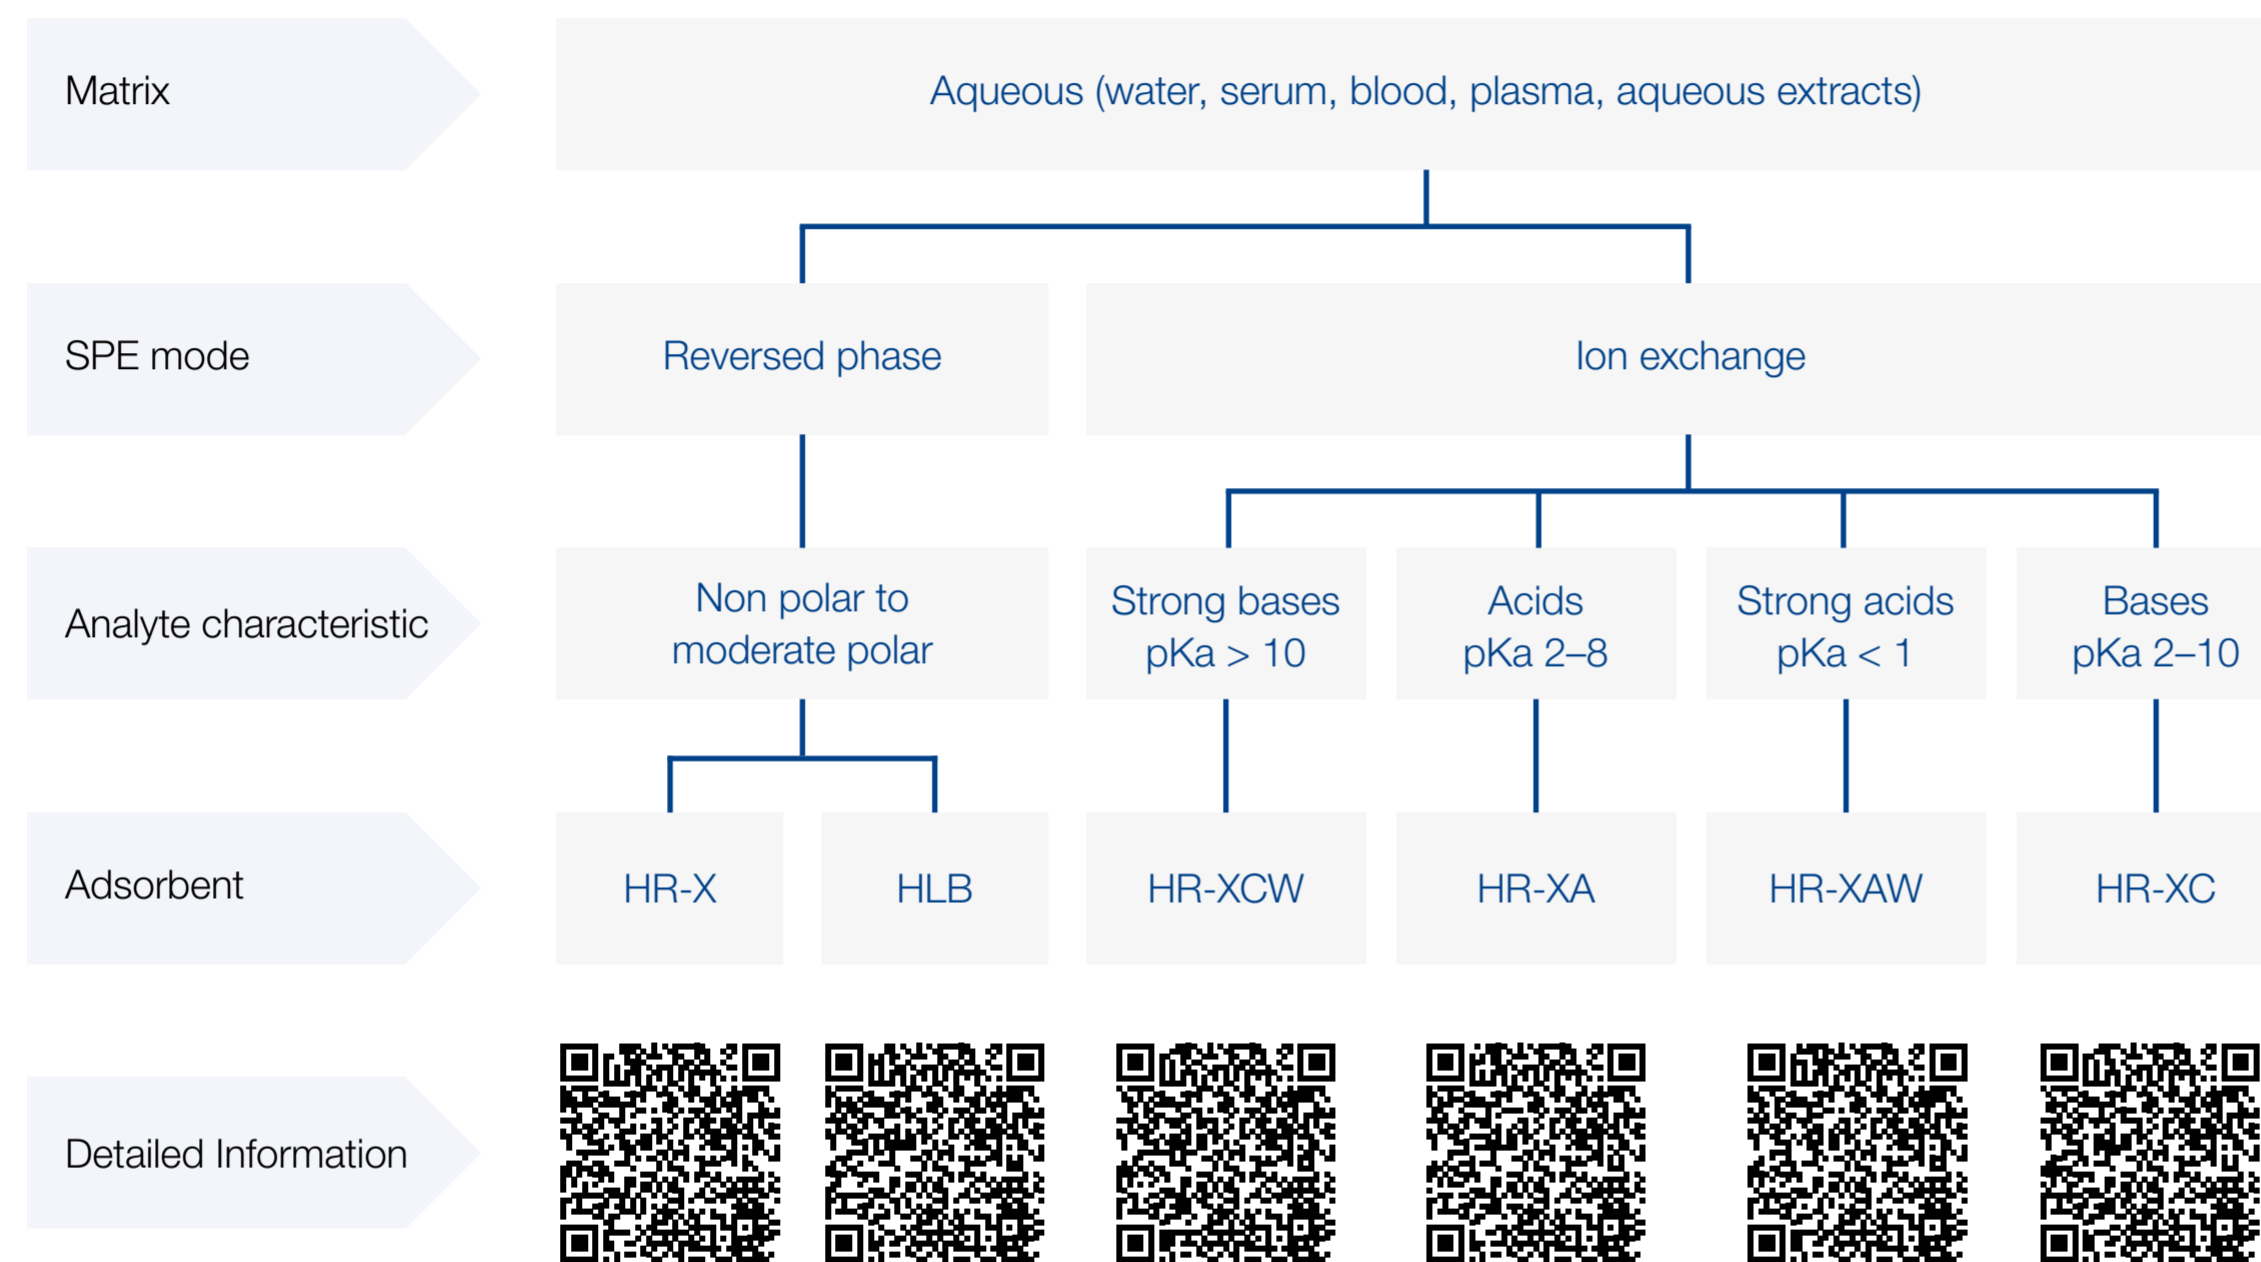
Matrix

Aqueous (water, serum, blood, plasma, aqueous extracts)

SPE mode

Reversed phase

Ion exchange

Analyte characteristic

Non polar to moderate polar

Strong bases pKa > 10

Acids pKa 2–8

Strong acids pKa < 1

Bases pKa 2–10

Adsorbent

HR-X

HLB

HR-XCW

HR-XA

HR-XAW

HR-XC

Detailed Information